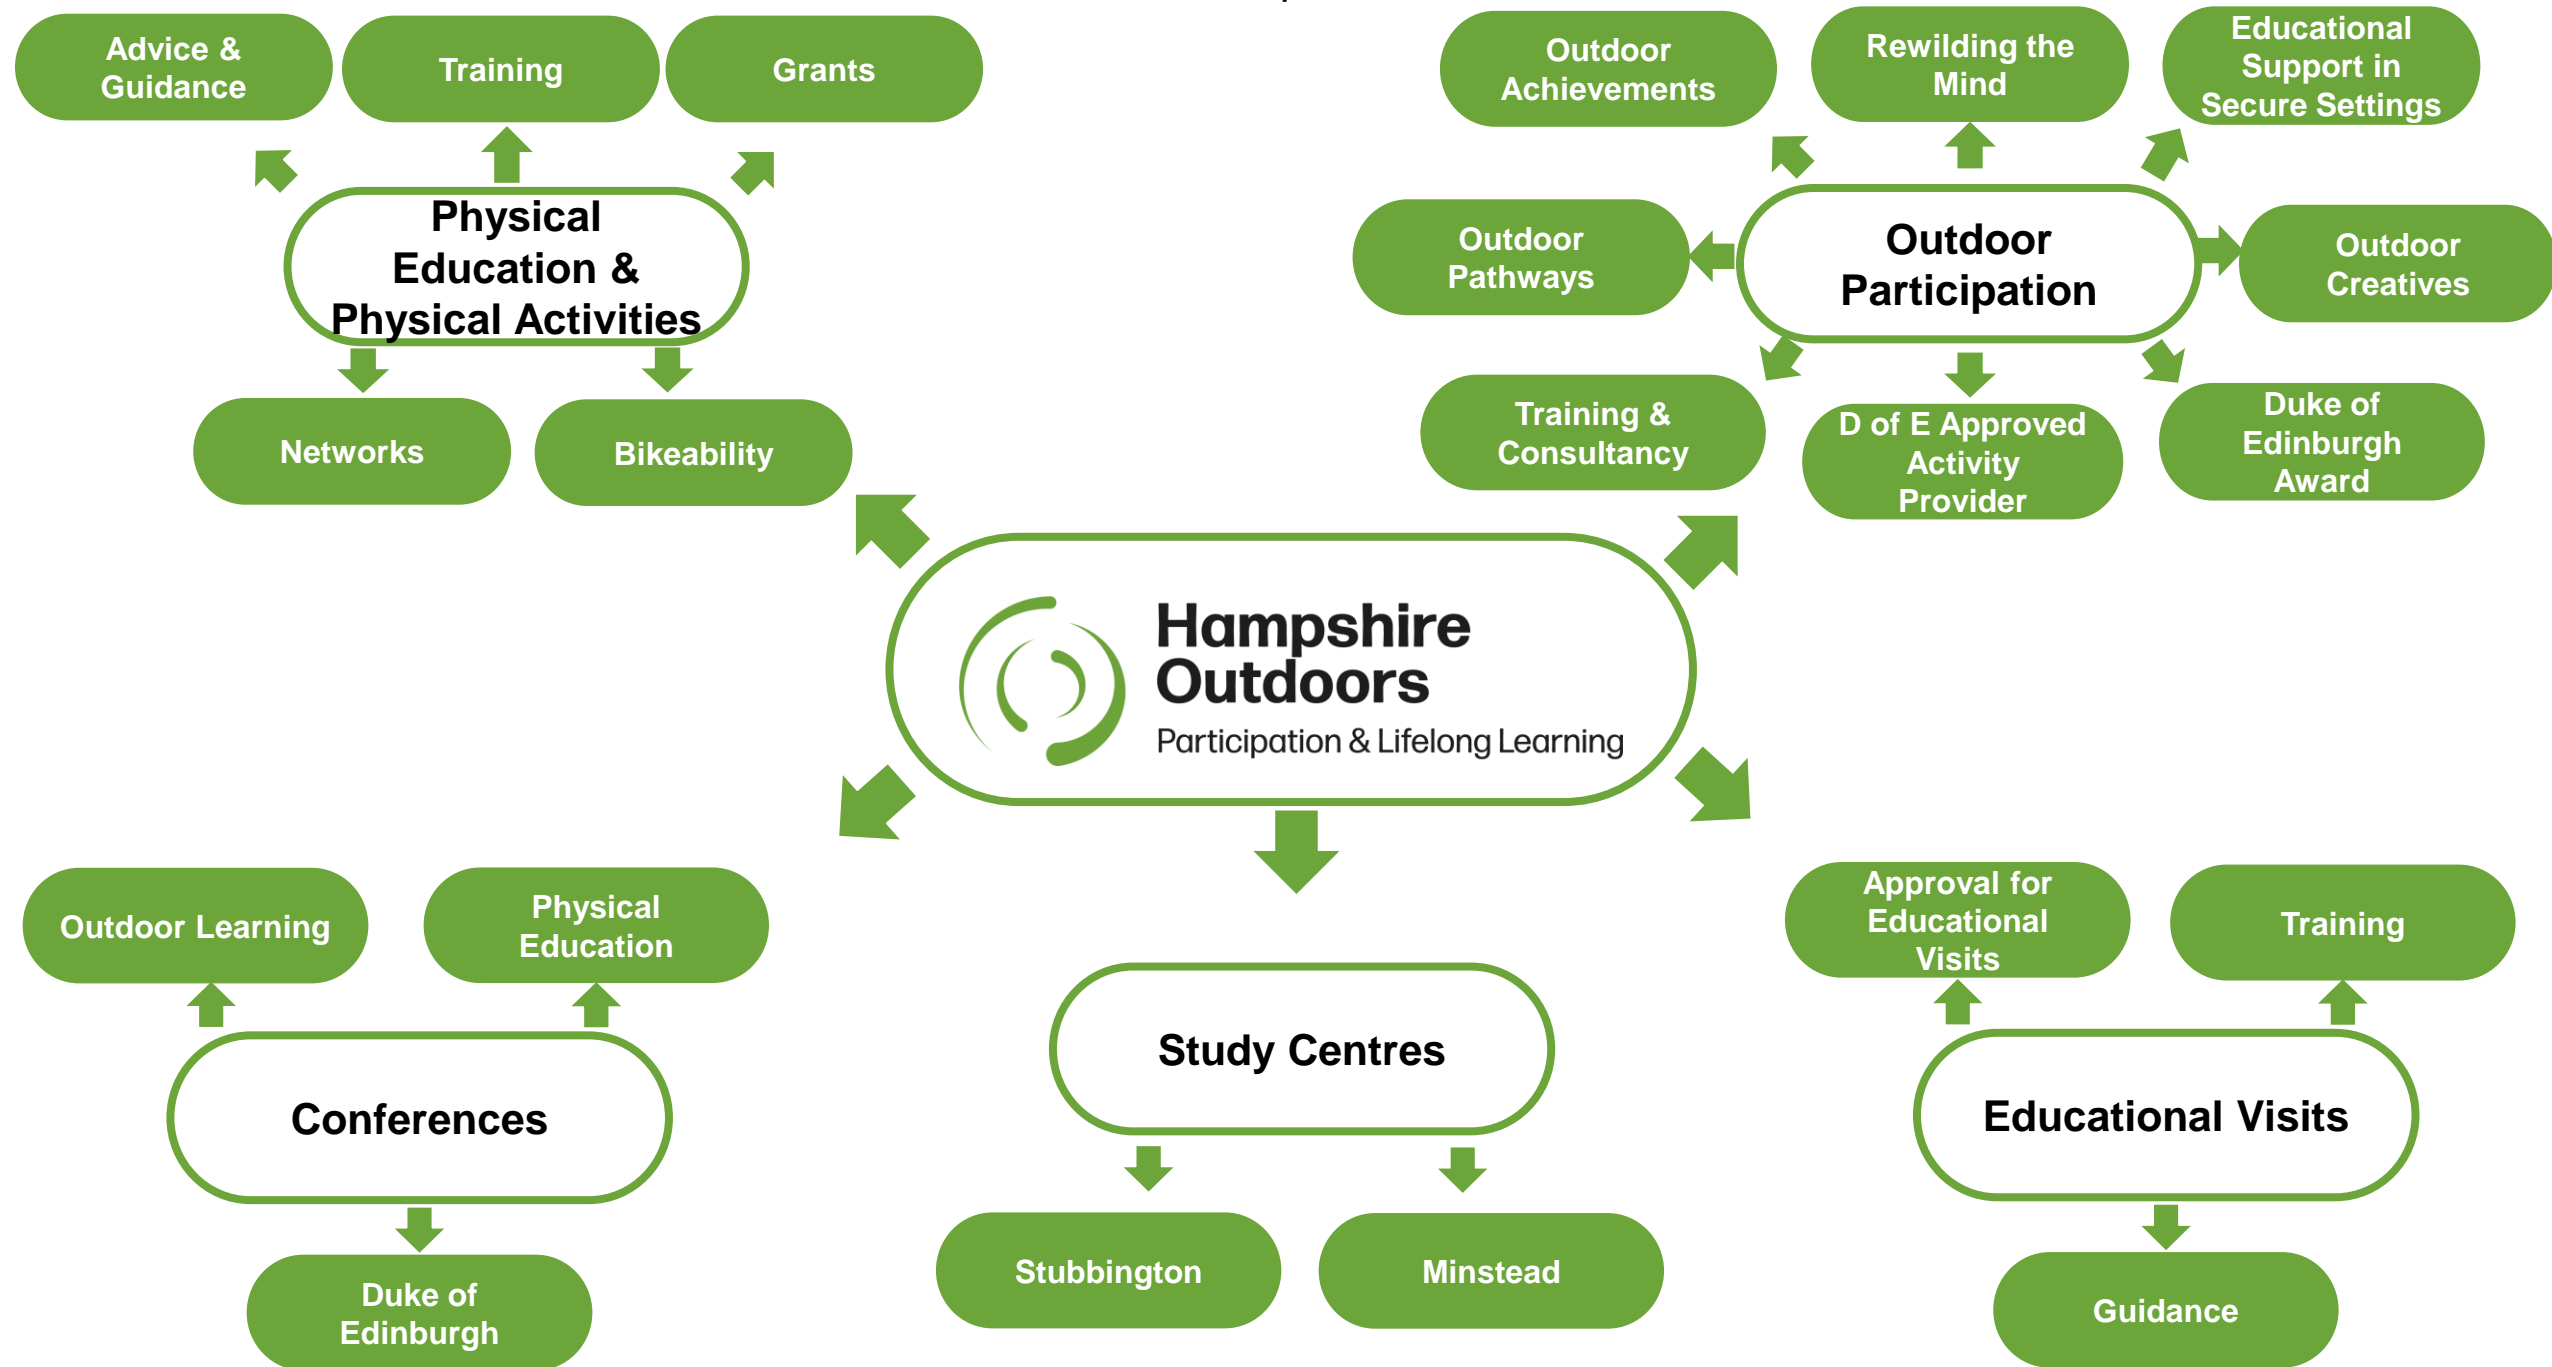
Advice & Guidance

Training

Grants

Physical Education & Physical Activities

Networks

Bikeability

Outdoor Achievements

Rewilding the Mind

Educational Support in Secure Settings

Outdoor Pathways

Outdoor Participation

Outdoor Creatives

Training & Consultancy

D of E Approved Activity Provider

Duke of Edinburgh Award

Hampshire Outdoors

Participation & Lifelong Learning

Outdoor Learning

Physical Education

Conferences

Duke of Edinburgh

Study Centres

Stubbington

Minstead

Approval for Educational Visits

Training

Educational Visits

Guidance